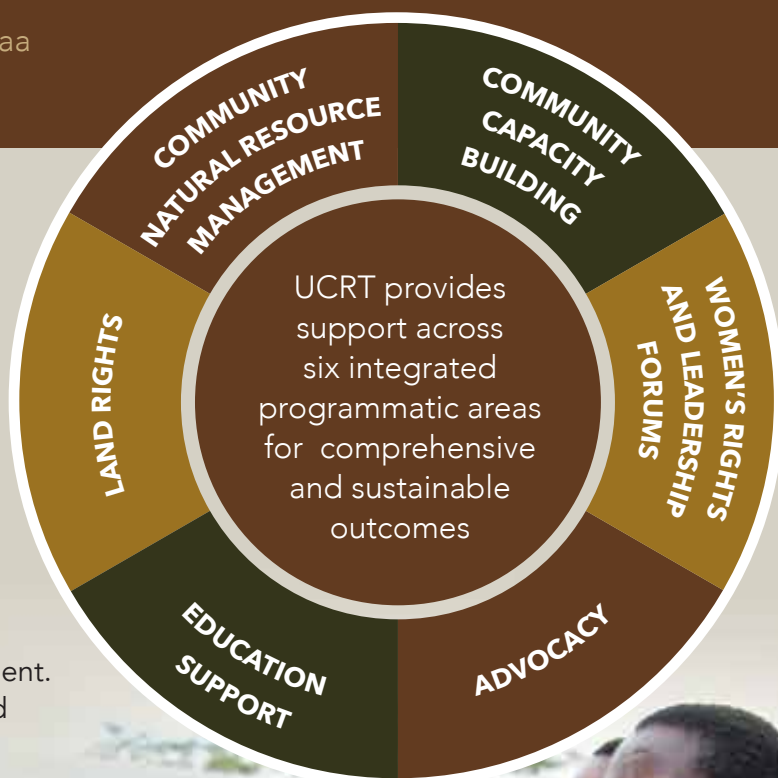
aa

COMMUNITY NATURAL RESOURCE MANAGEMENT

COMMUNITY CAPACITY BUILDING

WOMEN'S RIGHTS AND LEADERSHIP FORUMS

ADVOCACY

EDUCATION SUPPORT

LAND RIGHTS

UCRT provides support across six integrated programmatic areas for comprehensive and sustainable outcomes

ent.
d